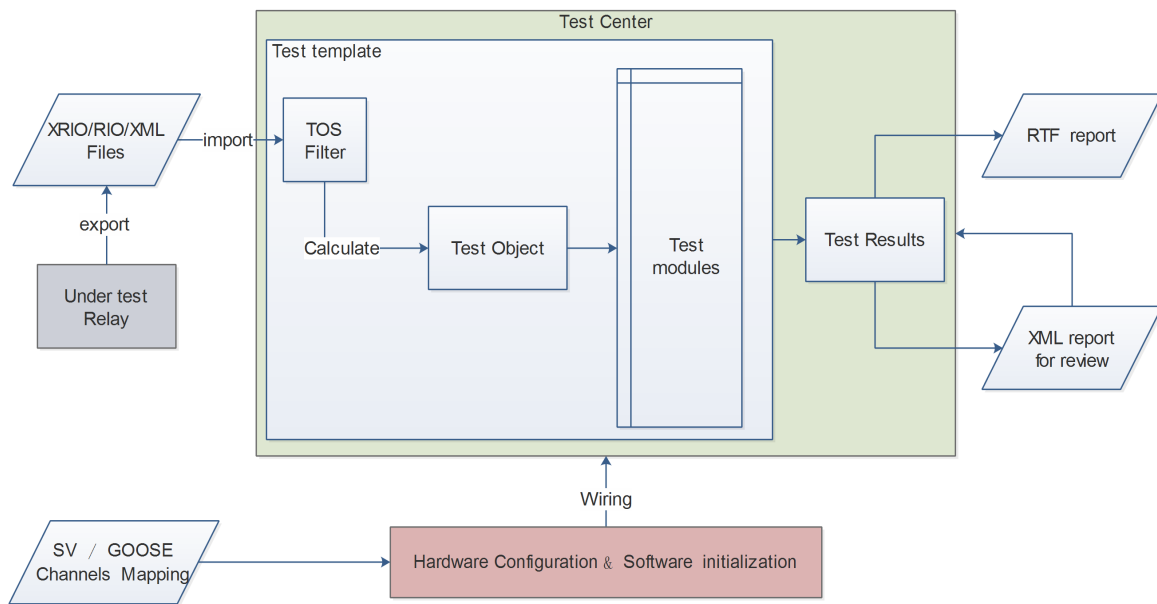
Test Center

Test template

XRIO/RIO/XML Files

import

TOS Filter

export

Calculate

Test Object

Test modules

Test Results

RTF report

XML report for review

Under test Relay

Wiring

SV / GOOSE Channels Mapping

Hardware Configuration & Software initialization